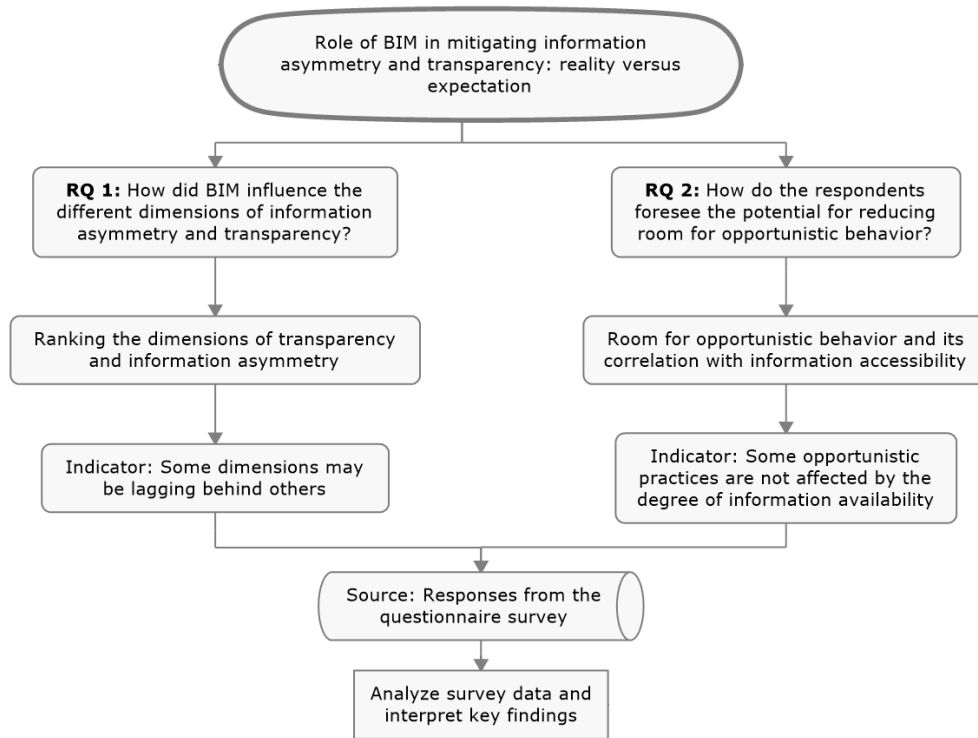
Role of BIM in mitigating information asymmetry and transparency: reality versus expectation

**RQ 1:** How did BIM influence the different dimensions of information asymmetry and transparency?

Ranking the dimensions of transparency and information asymmetry

Indicator: Some dimensions may be lagging behind others

**RQ 2:** How do the respondents foresee the potential for reducing room for opportunistic behavior?

Room for opportunistic behavior and its correlation with information accessibility

Indicator: Some opportunistic practices are not affected by the degree of information availability

Source: Responses from the questionnaire survey

Analyze survey data and interpret key findings